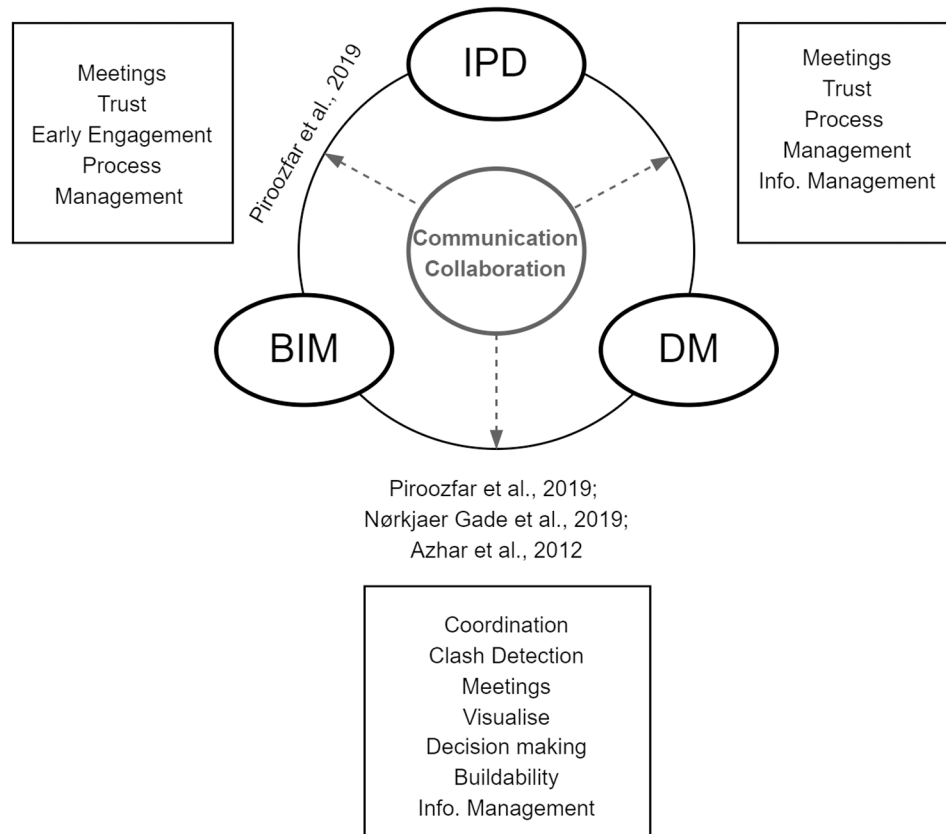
Meetings
Trust
Early Engagement
Process
Management

Piroozfar et al., 2019

IPD

Meetings
Trust
Process
Management
Info. Management

Communication
Collaboration

BIM

DM

Piroozfar et al., 2019;
Nørkjaer Gade et al., 2019;
Azhar et al., 2012

Coordination
Clash Detection
Meetings
Visualise
Decision making
Buildability
Info. Management